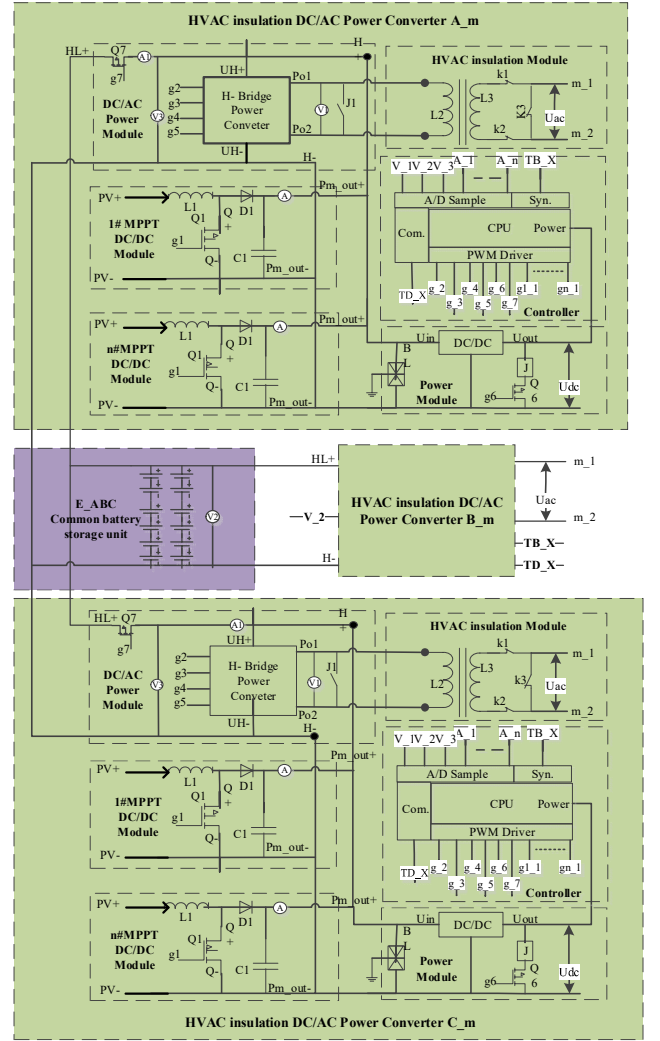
HVAC insulation DC/AC Power Converter A_m

HL+ Q7 A1 H g7 UH+ Po1 HVAC insulation Module k1 m_1 g2 g3 g4 g5 DC/AC Power Module V3 H- Bridge Power Conveter V1 J1 L2 L3 k3 Uac k2 m_2 Po2 UH- H-

V_1V_2V_3 A_1 A_n TB_X A/D Sample Syn. CPU Com. Power PWM Driver TD_X g_2 g_3 g_4 g_5 g_6 g_7 g1_1 gn_1 Controller

PV+ L1 Q1 Q D1 + A Pm_out+ 1# MPPT DC/DC Module g1 Q- C1 Pm_out- PV-

PV+ L1 Q1 Q D1 + A Pm_out+ n#MPPT DC/DC Module g1 Q- C1 Pm_out- PV-

Uin DC/DC Uout B L J Power Module Q g6 6 Udc

E_ABC Common battery storage unit V2 HL+ H- HVAC insulation DC/AC Power Converter B_m V_2 m_1 Uac m_2 TB_X TD_X

HL+ Q7 A1 H g7 UH+ Po1 HVAC insulation Module k1 m_1 g2 g3 g4 g5 DC/AC Power Module V3 H- Bridge Power Conveter V1 J1 L2 L3 k3 Uac k2 m_2 Po2 UH- H-

V_1V_2V_3 A_1 A_n TB_X A/D Sample Syn. CPU Com. Power PWM Driver TD_X g_2 g_3 g_4 g_5 g_6 g_7 g1_1 gn_1 Controller

PV+ L1 Q1 Q D1 + A Pm_out+ 1#MPPT DC/DC Module g1 Q- C1 Pm_out- PV-

PV+ L1 Q1 Q D1 + A Pm_out+ n#MPPT DC/DC Module g1 Q- C1 Pm_out- PV-

Uin DC/DC Uout B L J Power Module Q g6 6 Udc

HVAC insulation DC/AC Power Converter C_m